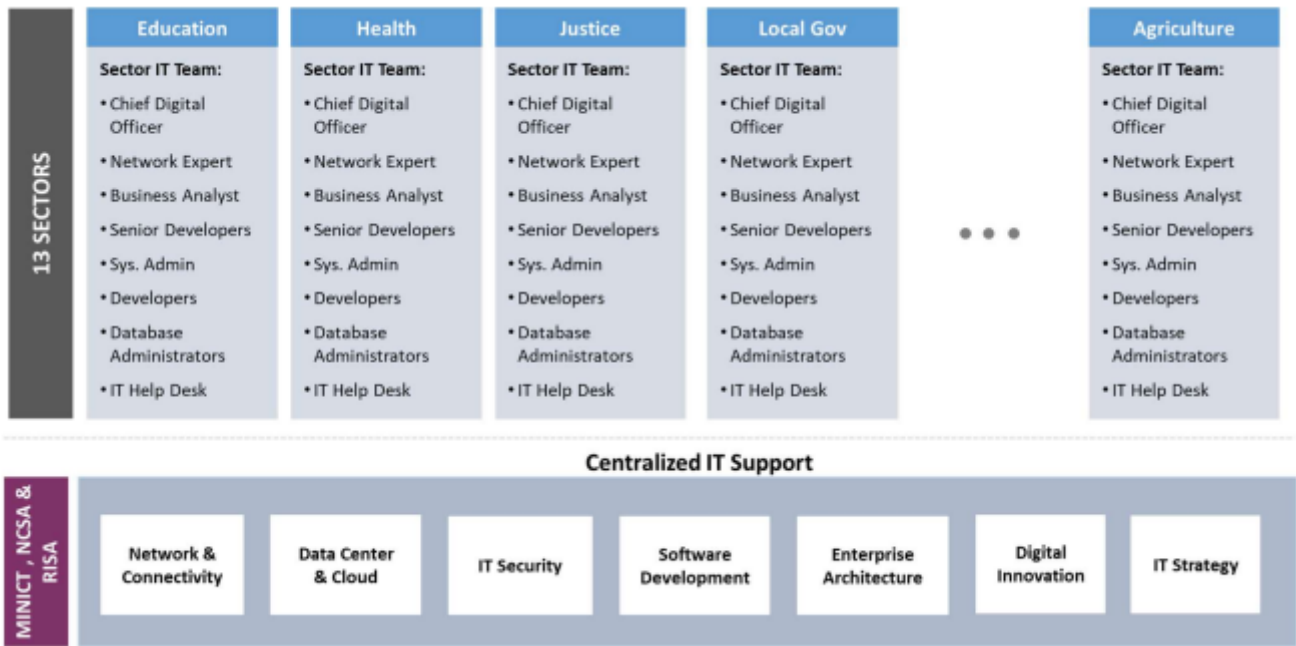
13 SECTORS

Education

Sector IT Team:

• Chief Digital Officer
• Network Expert
• Business Analyst
• Senior Developers
• Sys. Admin
• Developers
• Database Administrators
• IT Help Desk

Health

Sector IT Team:

• Chief Digital Officer
• Network Expert
• Business Analyst
• Senior Developers
• Sys. Admin
• Developers
• Database Administrators
• IT Help Desk

Justice

Sector IT Team:

• Chief Digital Officer
• Network Expert
• Business Analyst
• Senior Developers
• Sys. Admin
• Developers
• Database Administrators
• IT Help Desk

Local Gov

Sector IT Team:

• Chief Digital Officer
• Network Expert
• Business Analyst
• Senior Developers
• Sys. Admin
• Developers
• Database Administrators
• IT Help Desk

• • •

Agriculture

Sector IT Team:

• Chief Digital Officer
• Network Expert
• Business Analyst
• Senior Developers
• Sys. Admin
• Developers
• Database Administrators
• IT Help Desk

MINICT , NCSA & RISA

Centralized IT Support

Network & Connectivity

Data Center & Cloud

IT Security

Software Development

Enterprise Architecture

Digital Innovation

IT Strategy